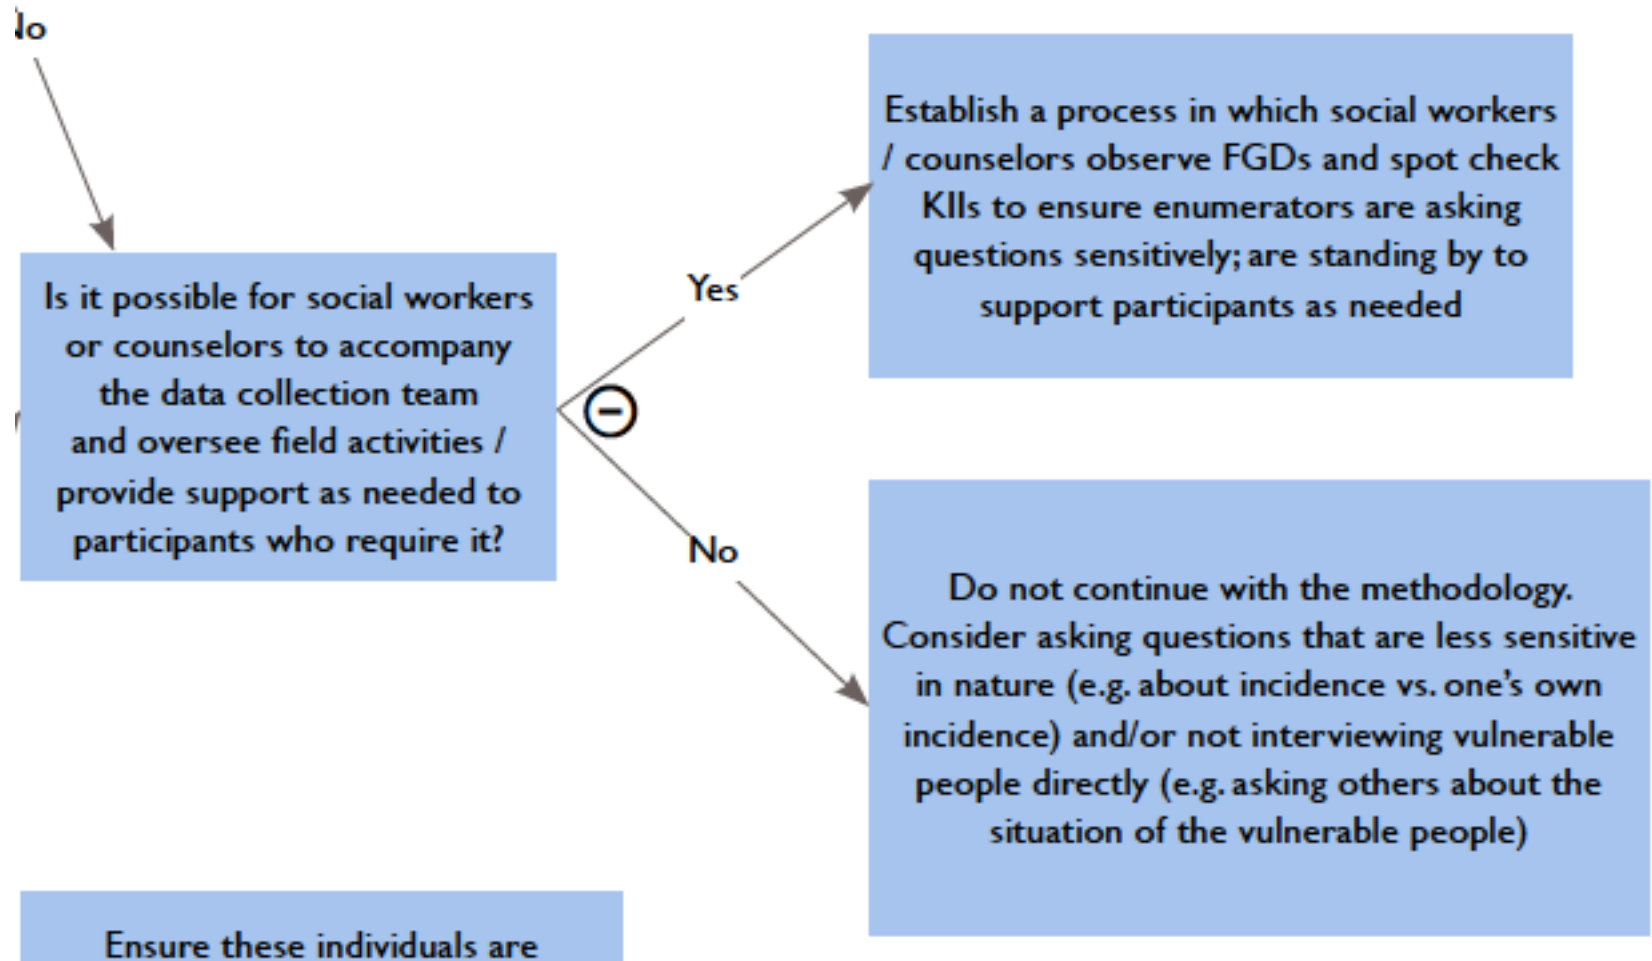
lo

Is it possible for social workers or counselors to accompany the data collection team and oversee field activities / provide support as needed to participants who require it?

Yes

Establish a process in which social workers / counselors observe FGDs and spot check KIIs to ensure enumerators are asking questions sensitively; are standing by to support participants as needed

No

Do not continue with the methodology. Consider asking questions that are less sensitive in nature (e.g. about incidence vs. one's own incidence) and/or not interviewing vulnerable people directly (e.g. asking others about the situation of the vulnerable people)

Ensure these individuals are